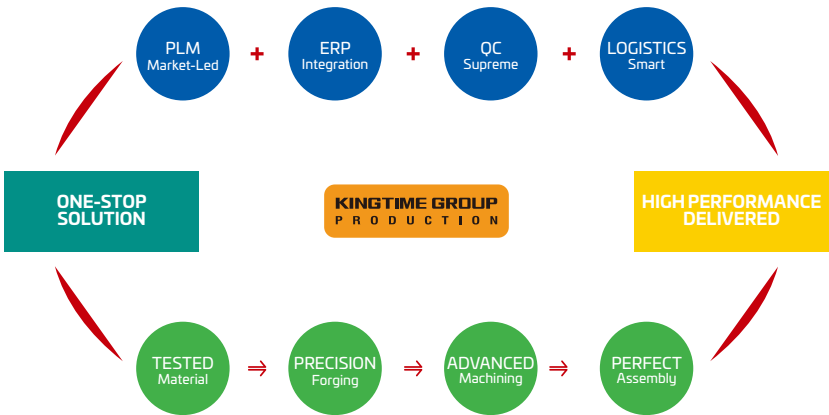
PLM
Market-Led

+

ERP
Integration

+

QC
Supreme

+

LOGISTICS
Smart

ONE-STOP SOLUTION

KINGTIME GROUP
PRODUCTION

HIGH PERFORMANCE DELIVERED

TESTED
Material

⇒

PRECISION
Forging

⇒

ADVANCED
Machining

⇒

PERFECT
Assembly